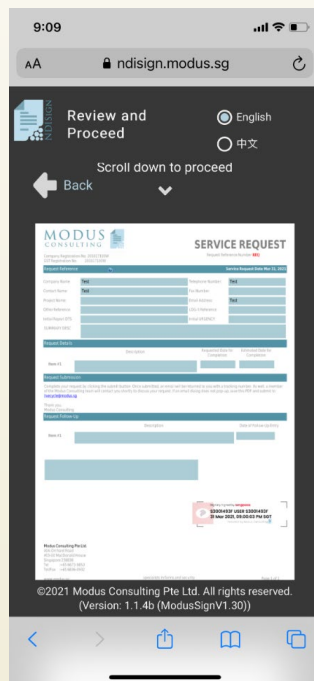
9:09

AA ndisign.modus.sg

NDISIGN

Review and Proceed

English

中文

Scroll down to proceed

Back

MODUS CONSULTING

SERVICE REQUEST

Request Reference

Service Request Date May 11, 2021

Company Name Test

Contact Name Test

Email Address Test

Request Details

Item #1

Request Submission

Request Follow Up

Item #1

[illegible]
10000433F USER 10000433F
20 May 2021, 09:00:03 PM SGT

Modus Consulting Pte Ltd

©2021 Modus Consulting Pte Ltd. All rights reserved.
(Version: 1.1.4b (ModusSignV1.30))